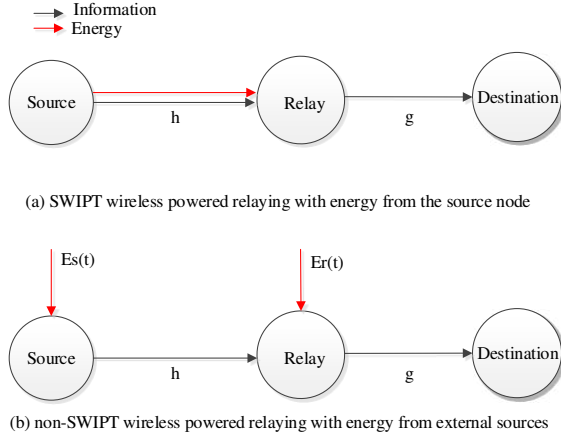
Information
Energy

Source
h
Relay
g
Destination

(a) SWIPT wireless powered relaying with energy from the source node

Es(t)
Er(t)

Source
h
Relay
g
Destination

(b) non-SWIPT wireless powered relaying with energy from external sources